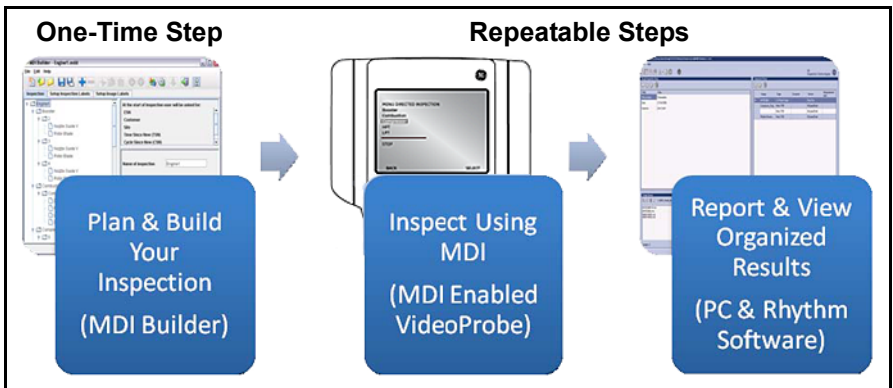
One-Time Step

Repeatable Steps

Plan & Build Your Inspection

(MDI Builder)

MENU DIRECTED INSPECTION

Inspect Using MDI

(MDI Enabled VideoProbe)

Report & View Organized Results

(PC & Rhythm Software)